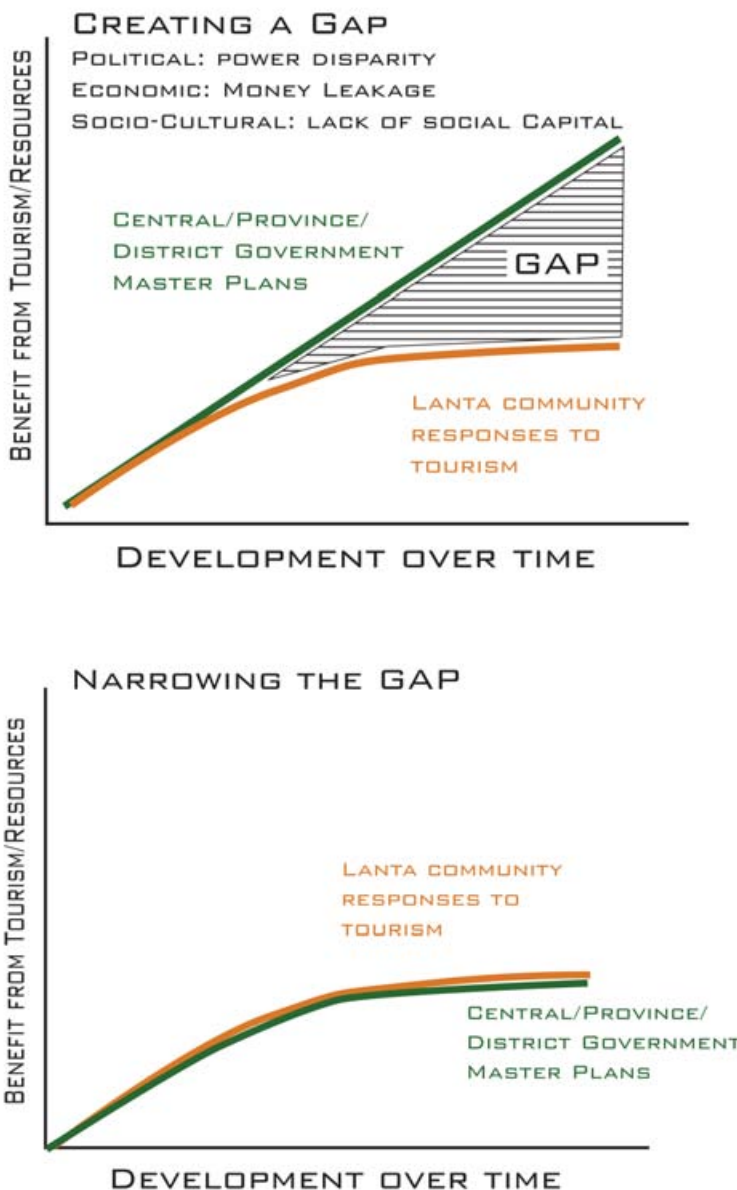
Creating a Gap

Political: power disparity
Economic: Money Leakage
Socio-Cultural: lack of social Capital

Benefit from Tourism/Resources

Central/Province/
District Government
Master Plans

GAP

Lanta community
responses to
tourism

Development over time

Narrowing the GAP

Benefit from Tourism/Resources

Lanta community
responses to
tourism

Central/Province/
District Government
Master Plans

Development over time